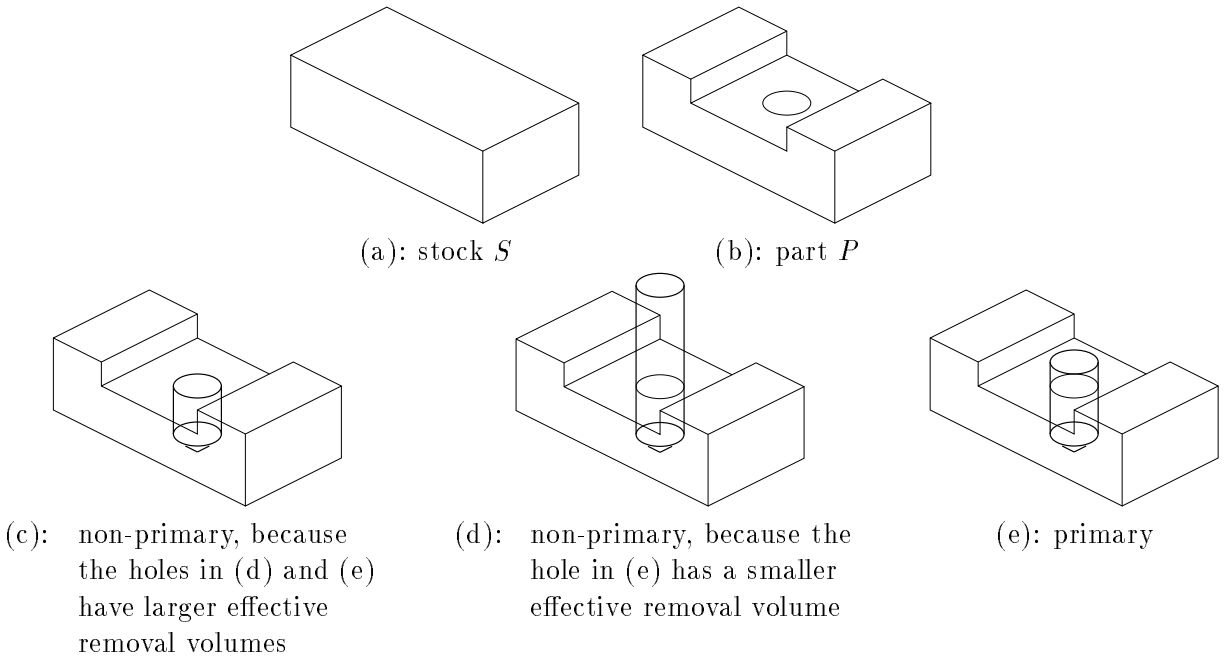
(a): stock $S$

(b): part $P$

(c): non-primary, because the holes in (d) and (e) have larger effective removal volumes

(d): non-primary, because the hole in (e) has a smaller effective removal volume

(e): primary